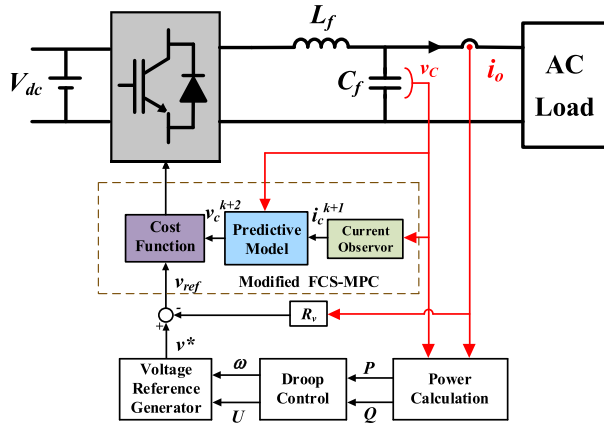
$L_f$

$V_{dc}$

$C_f$

$v_C$

$i_o$

AC Load

Cost Function

$v_c^{k+2}$

Predictive Model

$i_c^{k+1}$

Current Observor

$v_{ref}$

Modified FCS-MPC

-

+

$R_v$

$v^*$

Voltage Reference Generator

$\omega$

$U$

Droop Control

$P$

$Q$

Power Calculation